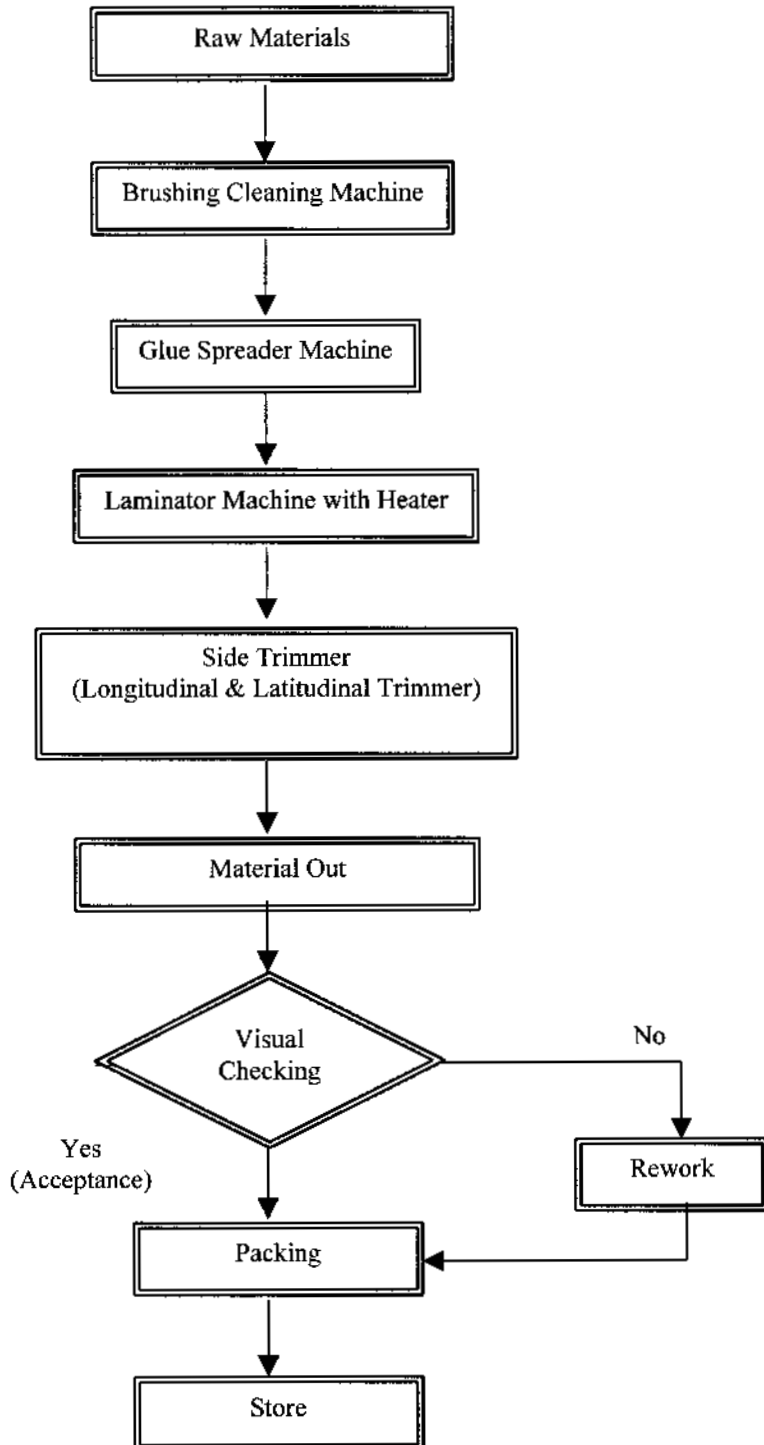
Raw Materials

Brushing Cleaning Machine

Glue Spreader Machine

Laminator Machine with Heater

Side Trimmer
(Longitudinal & Latitudinal Trimmer)

Material Out

Visual Checking

No

Rework

Yes
(Acceptance)

Packing

Store